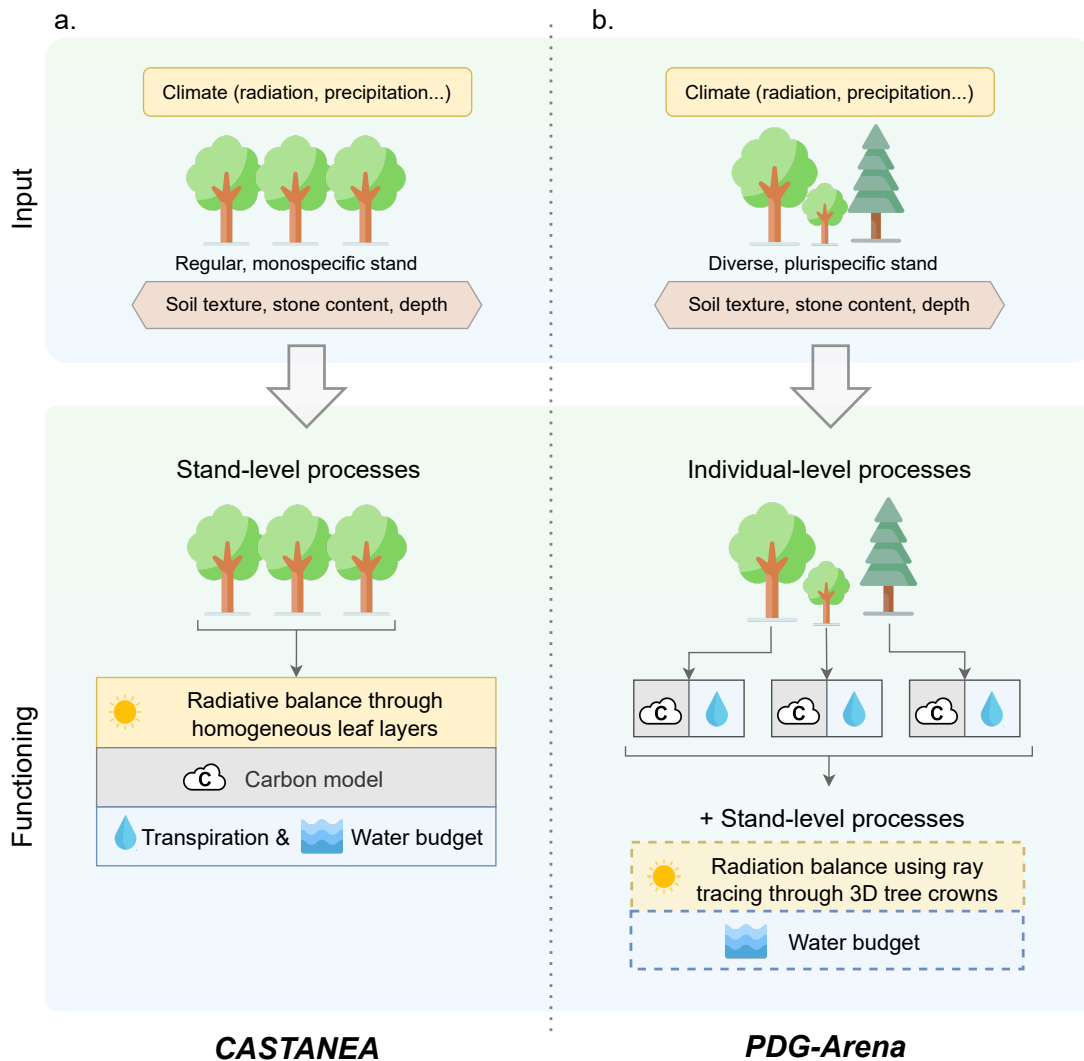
a.

Input

Climate (radiation, precipitation...)

Regular, monospecific stand

Soil texture, stone content, depth

Functioning

Stand-level processes

Radiative balance through homogeneous leaf layers

C Carbon model

Transpiration & Water budget

CASTANEA

b.

Climate (radiation, precipitation...)

Diverse, plurispecific stand

Soil texture, stone content, depth

Individual-level processes

C

C

C

+ Stand-level processes

Radiation balance using ray tracing through 3D tree crowns

Water budget

PDG-Arena